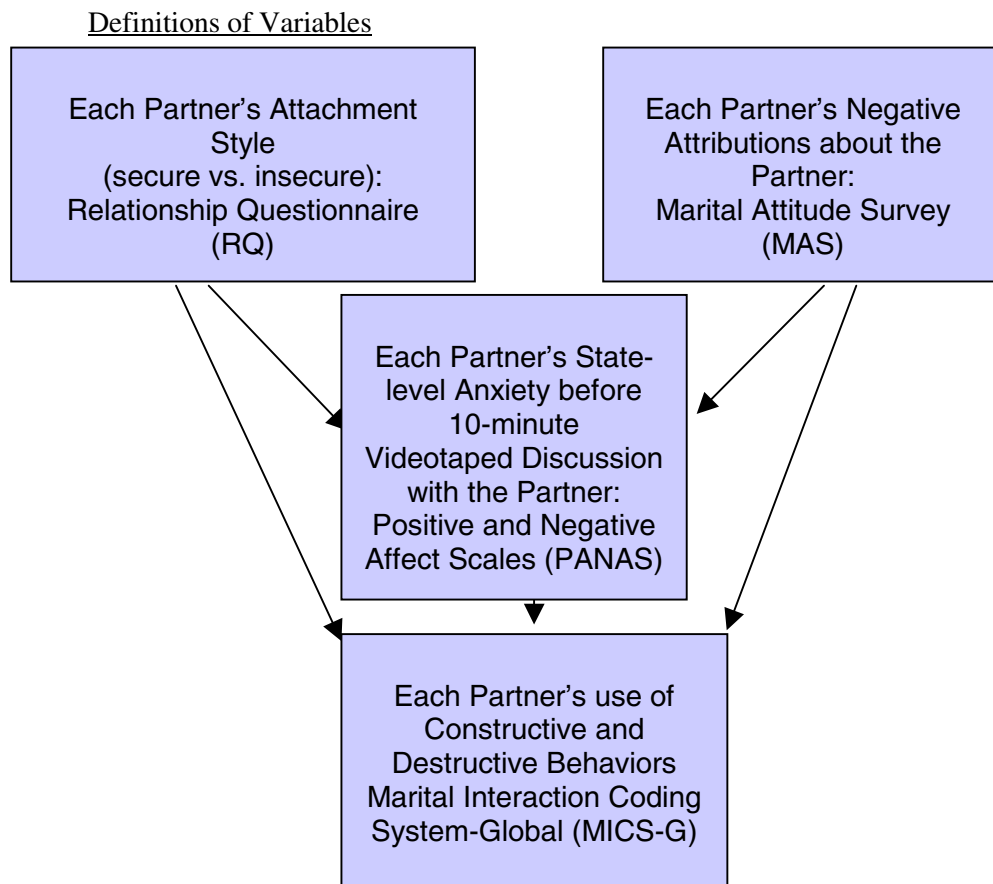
Definitions of Variables

Each Partner's Attachment Style (secure vs. insecure): Relationship Questionnaire (RQ)

Each Partner's Negative Attributions about the Partner: Marital Attitude Survey (MAS)

Each Partner's State-level Anxiety before 10-minute Videotaped Discussion with the Partner: Positive and Negative Affect Scales (PANAS)

Each Partner's use of Constructive and Destructive Behaviors Marital Interaction Coding System-Global (MICS-G)